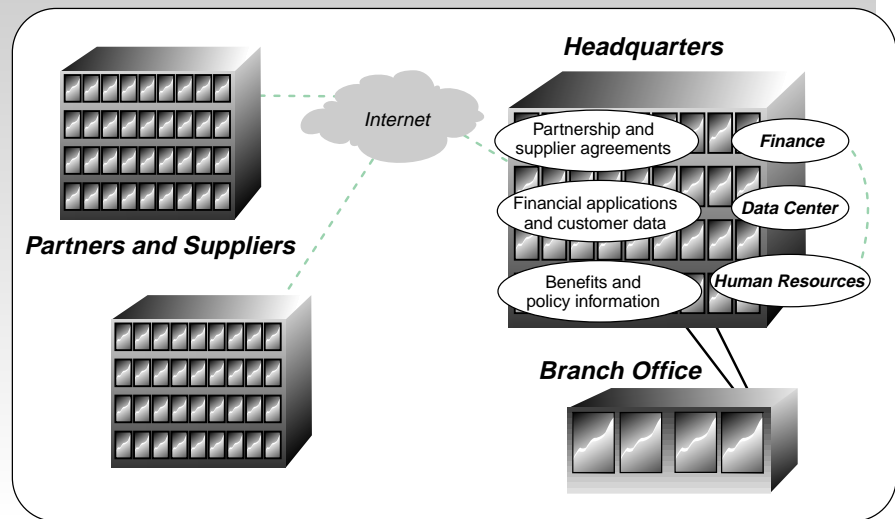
Headquarters

Internet

Partnership and supplier agreements

Finance

Financial applications and customer data

Data Center

Partners and Suppliers

Benefits and policy information

Human Resources

Branch Office